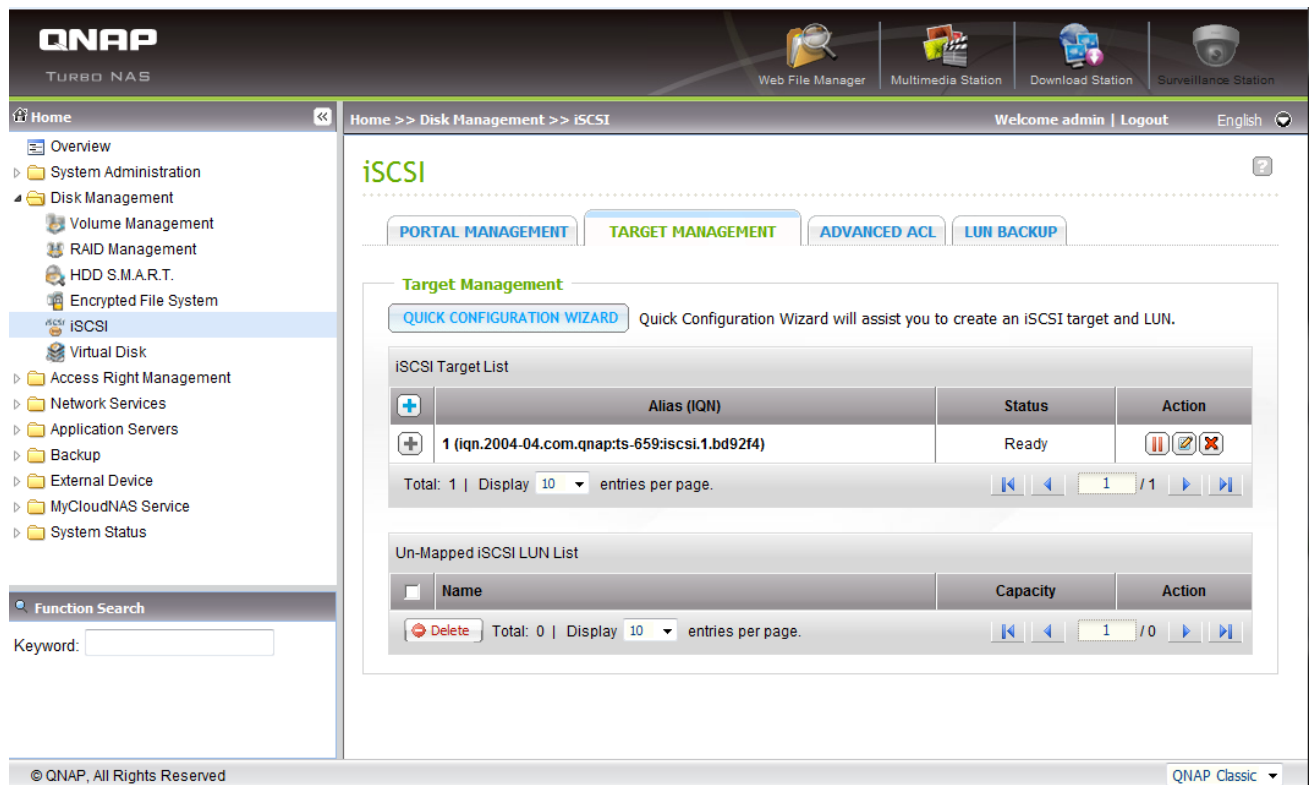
QNAP
TURBO NAS

Web File Manager
Multimedia Station
Download Station
Surveillance Station

Home

Overview
System Administration
Disk Management
Volume Management
RAID Management
HDD S.M.A.R.T.
Encrypted File System
iSCSI
Virtual Disk
Access Right Management
Network Services
Application Servers
Backup
External Device
MyCloudNAS Service
System Status

Function Search
Keyword:

Home >> Disk Management >> iSCSI
Welcome admin | Logout
English

iSCSI

PORTAL MANAGEMENT
TARGET MANAGEMENT
ADVANCED ACL
LUN BACKUP

Target Management

QUICK CONFIGURATION WIZARD
Quick Configuration Wizard will assist you to create an iSCSI target and LUN.

iSCSI Target List

| | Alias (IQN) | Status | Action |
|---|---|---|---|
| | 1 (iqn.2004-04.com.qnap:ts-659:iscsi.1.bd92f4) | Ready | |

Total: 1 | Display 10 entries per page.
1 /1

Un-Mapped iSCSI LUN List

| | Name | Capacity | Action |
|---|---|---|---|

Delete
Total: 0 | Display 10 entries per page.
1 /0

© QNAP, All Rights Reserved
QNAP Classic